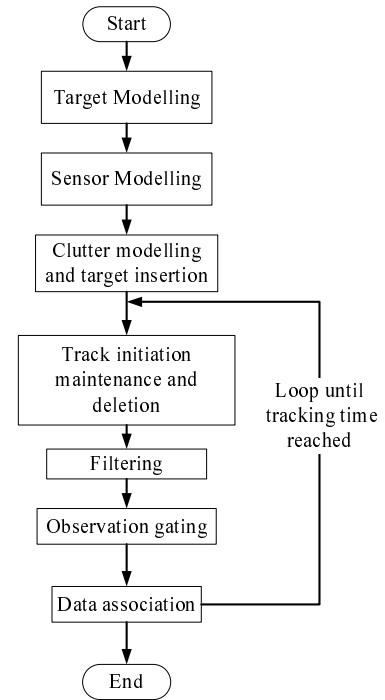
Start

Target Modelling

Sensor Modelling

Clutter modelling and target insertion

Track initiation maintenance and deletion

Filtering

Observation gating

Data association

End

Loop until tracking time reached